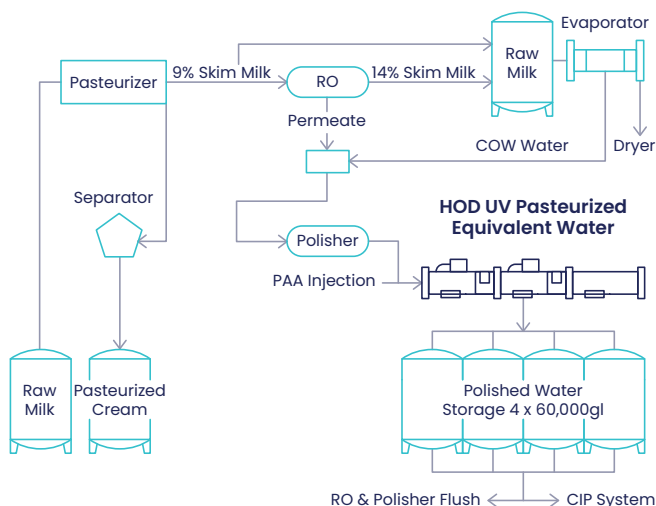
Pasteurizer

9% Skim Milk

RO

14% Skim Milk

Raw Milk

Evaporator

Permeate

COW Water

Dryer

Separator

HOD UV Pasteurized Equivalent Water

Polisher

PAA Injection

Raw Milk

Pasteurized Cream

Polished Water Storage 4 x 60,000gl

RO & Polisher Flush

CIP System